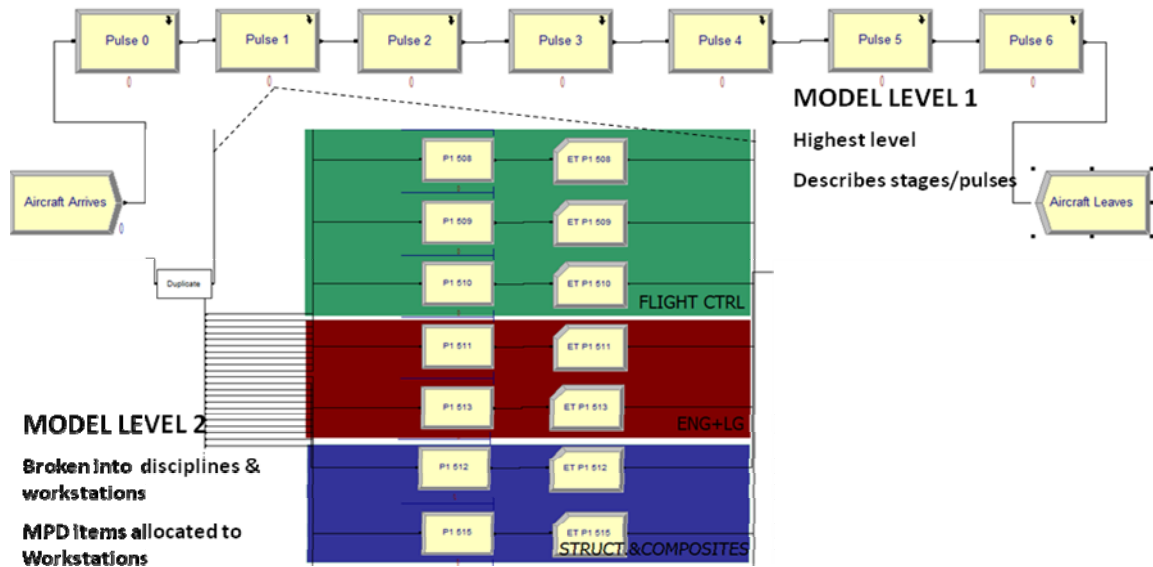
Pulse 0
0
Pulse 1
0
Pulse 2
0
Pulse 3
0
Pulse 4
0
Pulse 5
0
Pulse 6
0

MODEL LEVEL 1

Highest level

Describes stages/pulses

Aircraft Arrives
0

Aircraft Leaves

Duplicate

P1 508
ET P1 508
P1 509
ET P1 509
P1 510
ET P1 510
FLIGHT CTRL

P1 511
ET P1 511
P1 513
ET P1 513
ENG+LG

P1 512
ET P1 512
P1 515
ET P1 515
STRUCT.&COMPOSITES

MODEL LEVEL 2

Broken into disciplines & workstations

MPD items allocated to Workstations